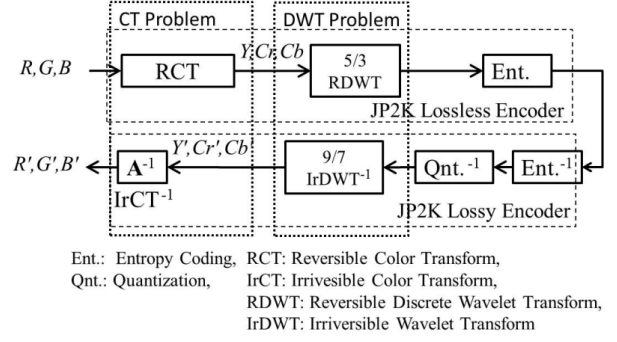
CT Problem

DWT Problem

$R,G,B$

RCT

$Y,Cr,Cb$

5/3 RDWT

Ent.

JP2K Lossless Encoder

$R',G',B'$

$\mathbf{A}^{-1}$

$Y',Cr',Cb'$

IrCT$^{-1}$

9/7 IrDWT$^{-1}$

Qnt.$^{-1}$

Ent.$^{-1}$

JP2K Lossy Encoder

Ent.: Entropy Coding, RCT: Reversible Color Transform,
Qnt.: Quantization, IrCT: Irrivesible Color Transform,
RDWT: Reversible Discrete Wavelet Transform,
IrDWT: Irriversible Wavelet Transform